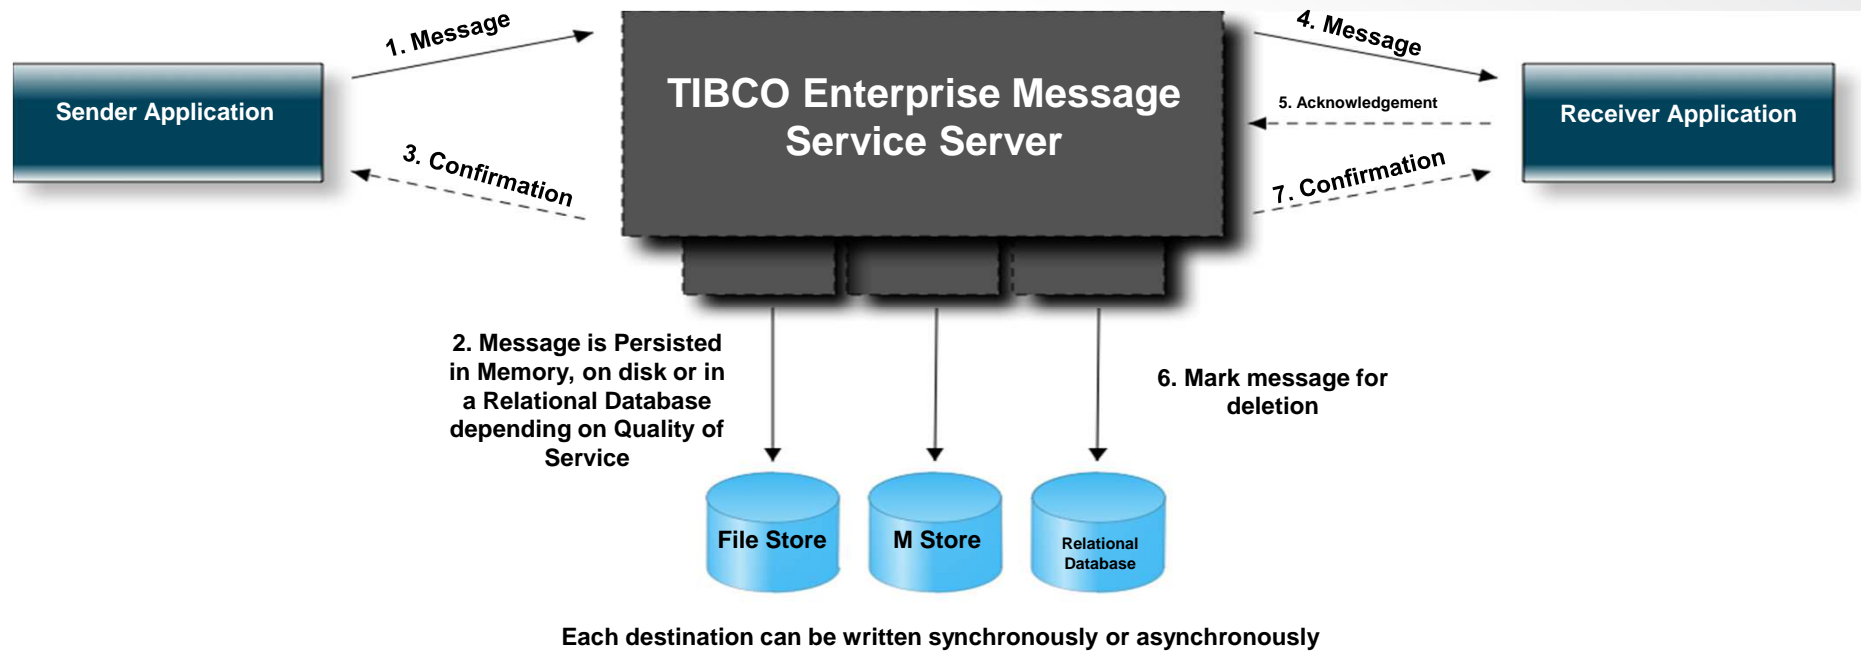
Sender Application

1. Message

3. Confirmation

TIBCO Enterprise Message Service Server

4. Message

5. Acknowledgement

7. Confirmation

Receiver Application

2. Message is Persisted in Memory, on disk or in a Relational Database depending on Quality of Service

6. Mark message for deletion

File Store

M Store

Relational Database

Each destination can be written synchronously or asynchronously